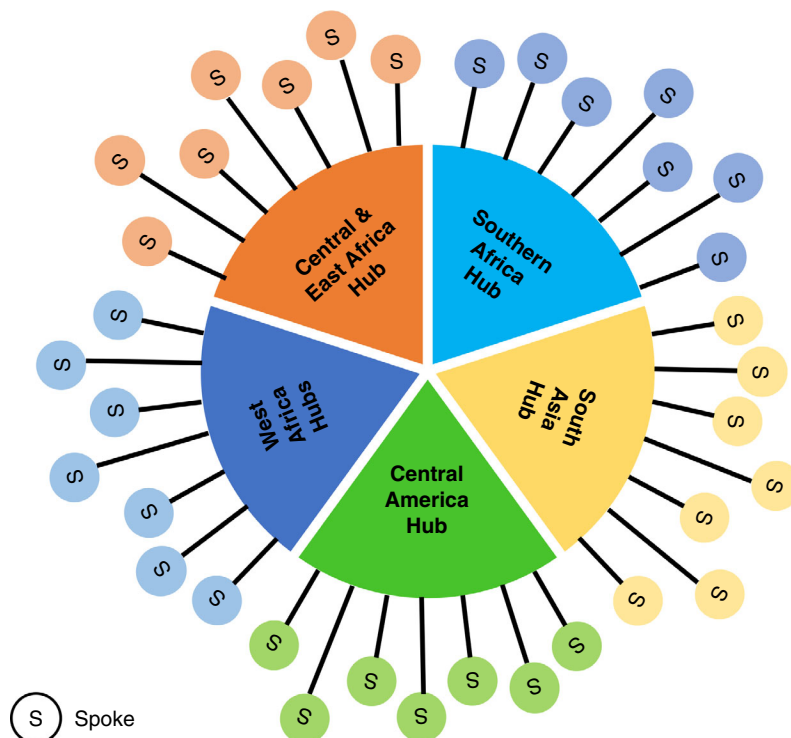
S S S S S S S

Central & East Africa Hub

S S S S S S S

Southern Africa Hub

S S S S S S S S

South Asia Hub

Central America Hub

S S S S S S S

West Africa Hubs

S S S S S S S

S S S S S S S

S Spoke